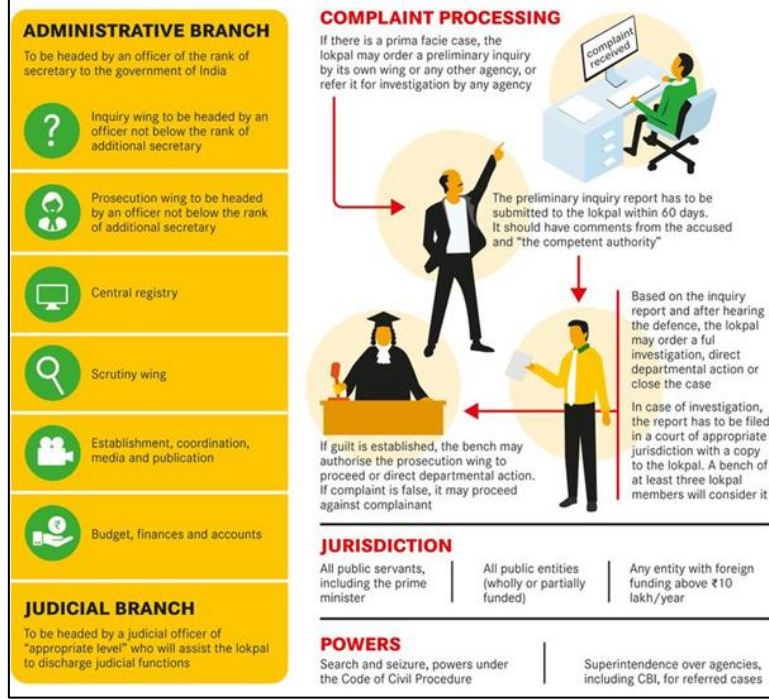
ADMINISTRATIVE BRANCH

To be headed by an officer of the rank of secretary to the government of India

Inquiry wing to be headed by an officer not below the rank of additional secretary

Prosecution wing to be headed by an officer not below the rank of additional secretary

Central registry

Scrutiny wing

Establishment, coordination, media and publication

Budget, finances and accounts

JUDICIAL BRANCH

To be headed by a judicial officer of "appropriate level" who will assist the lokpal to discharge judicial functions

COMPLAINT PROCESSING

If there is a prima facie case, the lokpal may order a preliminary inquiry by its own wing or any other agency, or refer it for investigation by any agency

complaint received

The preliminary inquiry report has to be submitted to the lokpal within 60 days. It should have comments from the accused and "the competent authority"

Based on the inquiry report and after hearing the defence, the lokpal may order a ful investigation, direct departmental action or close the case

In case of investigation, the report has to be filed in a court of appropriate jurisdiction with a copy to the lokpal. A bench of at least three lokpal members will consider it

If guilt is established, the bench may authorise the prosecution wing to proceed or direct departmental action. If complaint is false, it may proceed against complainant

JURISDICTION

All public servants, including the prime minister

All public entities (wholly or partially funded)

Any entity with foreign funding above ₹10 lakh/year

POWERS

Search and seizure, powers under the Code of Civil Procedure

Superintendence over agencies, including CBI, for referred cases